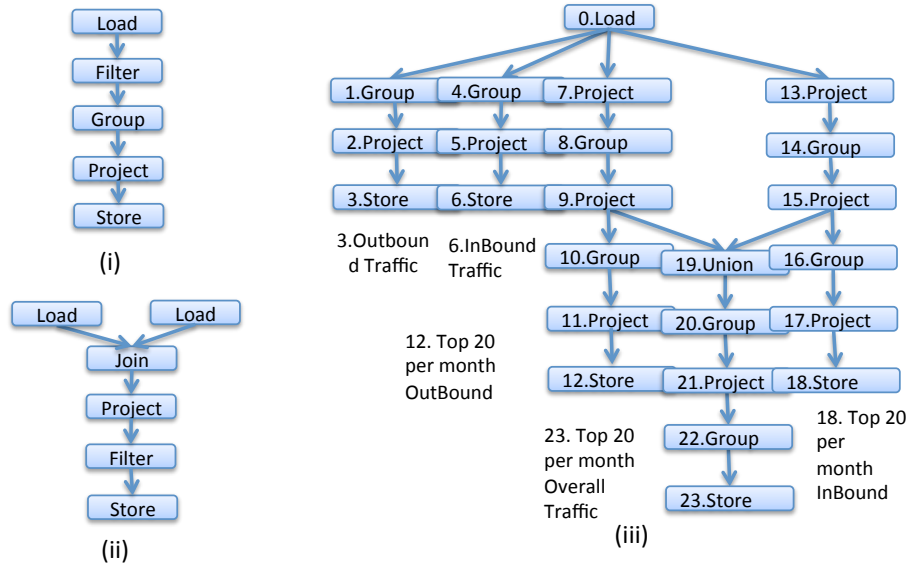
Load
Filter
Group
Project
Store
(i)

Load
Load
Join
Project
Filter
Store
(ii)

0.Load
1.Group
4.Group
7.Project
13.Project
2.Project
5.Project
8.Group
14.Group
3.Store
6.Store
9.Project
15.Project
3.Outbound Traffic
6.InBound Traffic
10.Group
19.Union
16.Group
12. Top 20 per month OutBound
11.Project
20.Group
17.Project
12.Store
21.Project
18.Store
18. Top 20 per month InBound
23. Top 20 per month Overall Traffic
22.Group
23.Store
(iii)